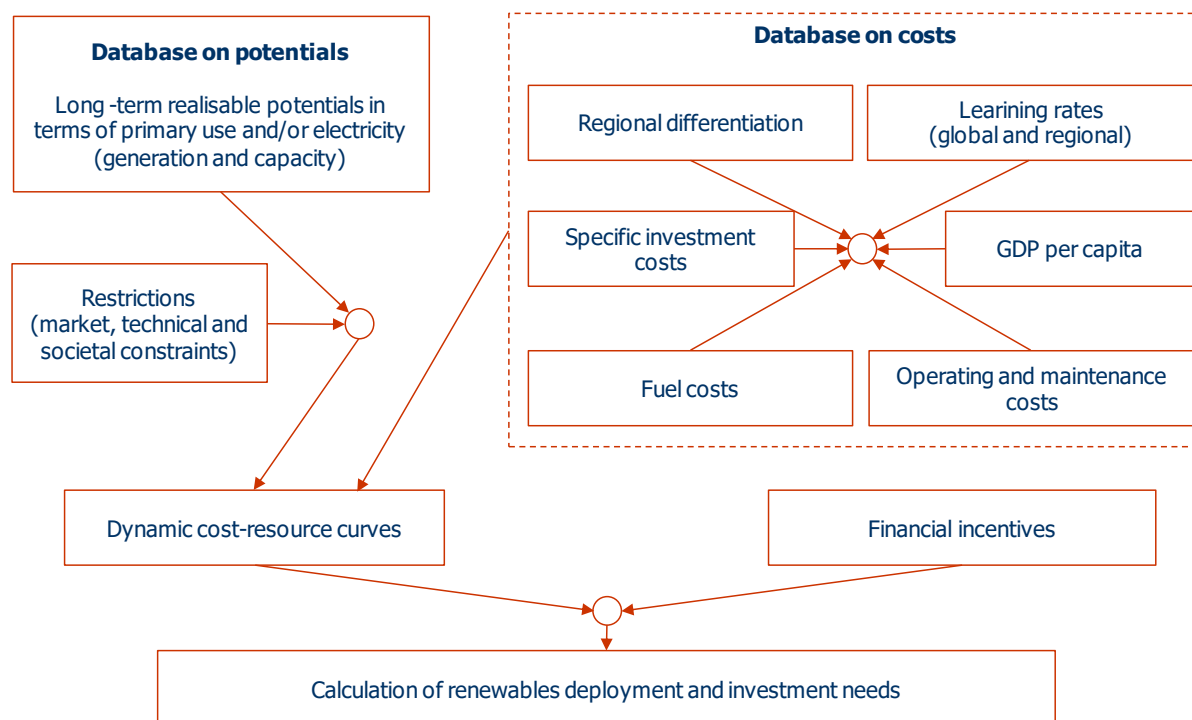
Database on potentials

Long -term realisable potentials in terms of primary use and/or electricity (generation and capacity)

Database on costs

Regional differentiation

Leaining rates (global and regional)

Specific investment costs

GDP per capita

Restrictions (market, technical and societal constraints)

Fuel costs

Operating and maintenance costs

Dynamic cost-resource curves

Financial incentives

Calculation of renewables deployment and investment needs